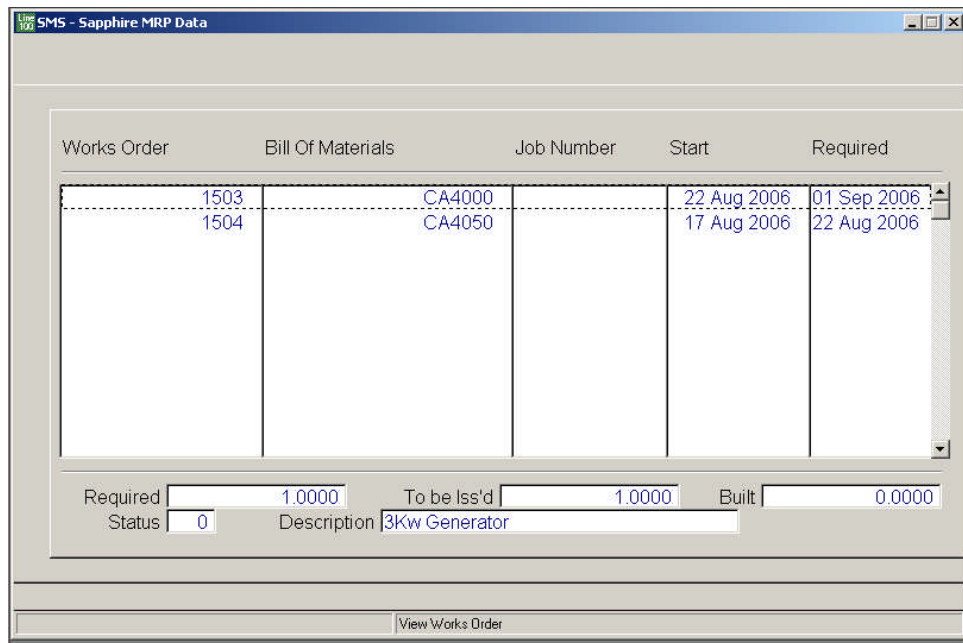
Line 100 SMS - Sapphire MRP Data

| Works Order | Bill Of Materials | Job Number | Start | Required |
|---|---|---|---|---|
| 1503 | CA4000 | | 22 Aug 2006 | 01 Sep 2006 |
| 1504 | CA4050 | | 17 Aug 2006 | 22 Aug 2006 |

Required 1.0000 To be Iss'd 1.0000 Built 0.0000
Status 0 Description 3Kw Generator

View Works Order